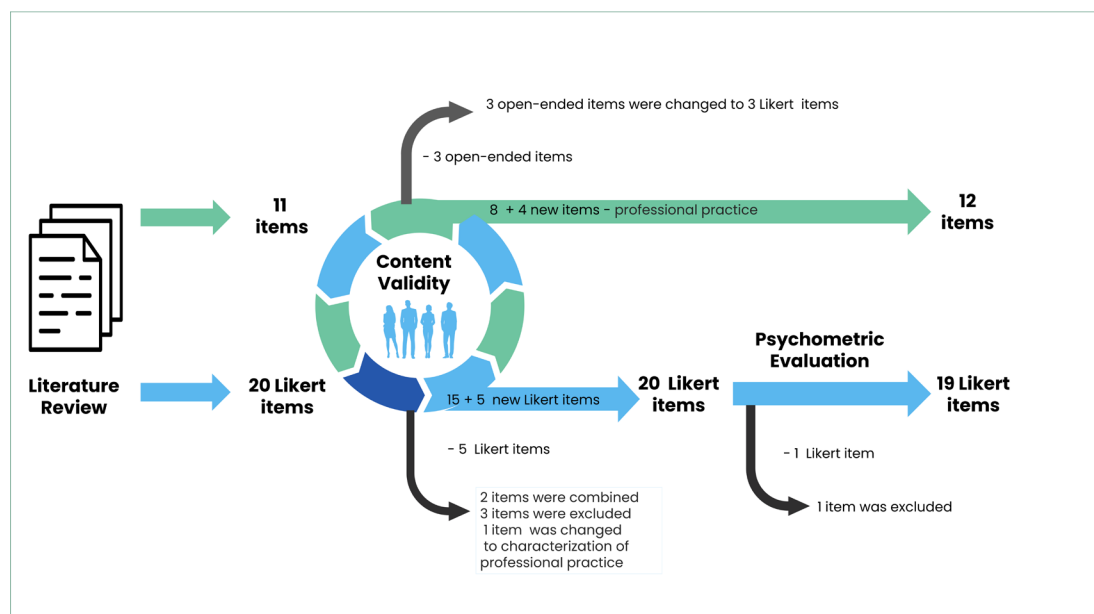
3 open-ended items were changed to 3 Likert items

- 3 open-ended items

11 items

8 + 4 new items - professional practice

12 items

Content Validity

Literature Review

20 Likert items

15 + 5 new Likert items

20 Likert items

Psychometric Evaluation

19 Likert items

- 5 Likert items

- 1 Likert item

2 items were combined
3 items were excluded
1 item was changed to characterization of professional practice

1 item was excluded